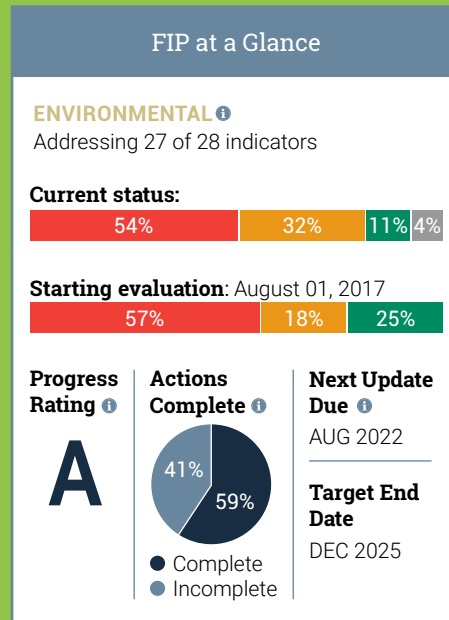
FIP at a Glance

ENVIRONMENTAL
Addressing 27 of 28 indicators

Current status:
54% 32% 11% 4%

Starting evaluation: August 01, 2017
57% 18% 25%

Progress Rating
A

Actions Complete
41%
59%
Complete
Incomplete

Next Update Due
AUG 2022

Target End Date
DEC 2025